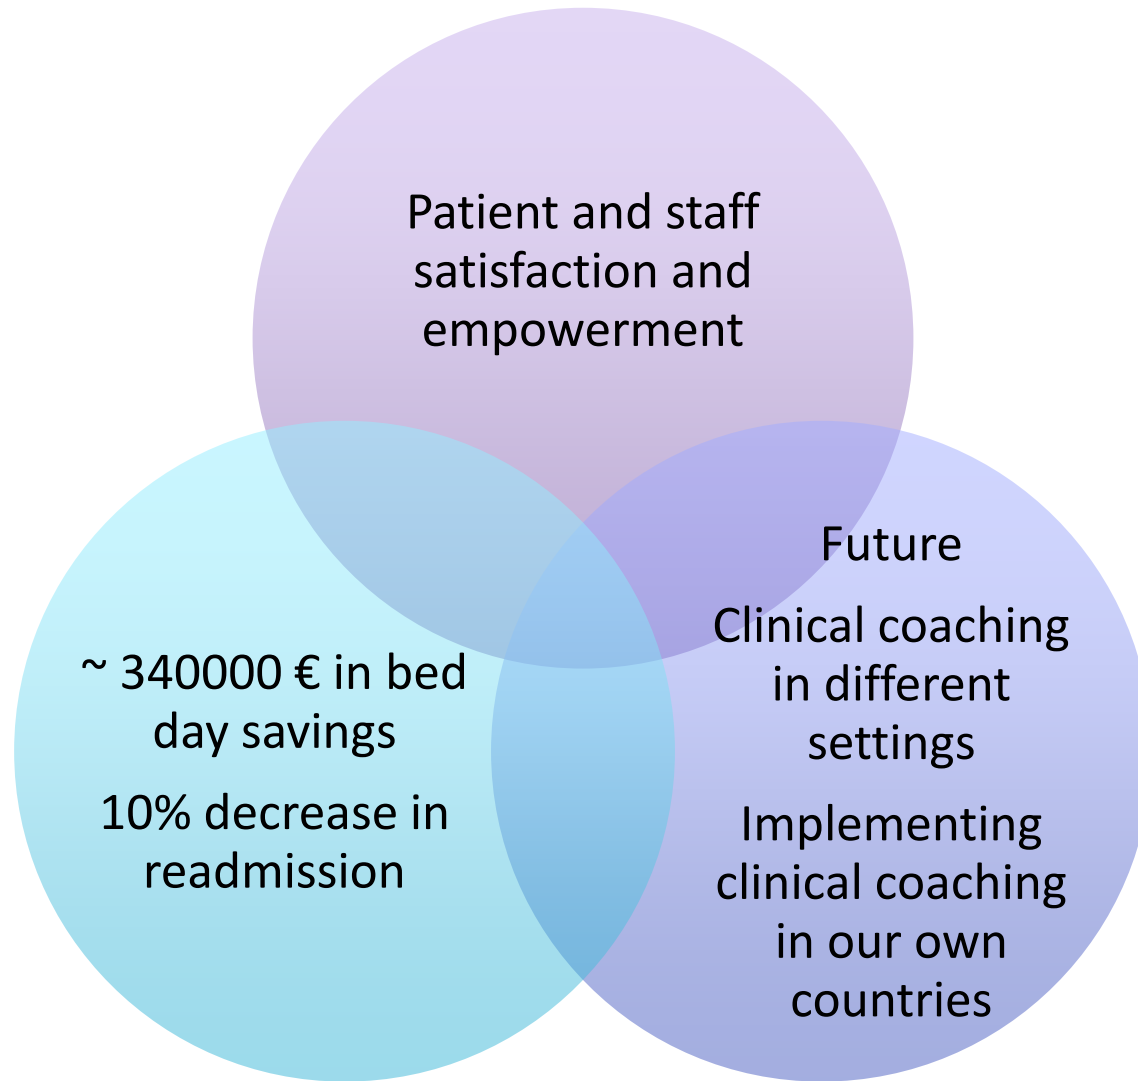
Patient and staff satisfaction and empowerment

~ 340000 € in bed day savings

10% decrease in readmission

Future

Clinical coaching in different settings

Implementing clinical coaching in our own countries